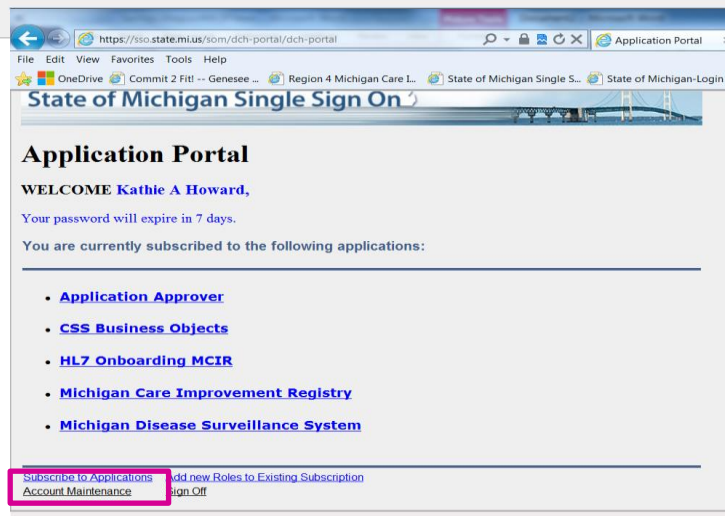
https://sso.state.mi.us/som/dch-portal/dch-portal

Application Portal

File Edit View Favorites Tools Help

OneDrive Commit 2 Fit! -- Genesee ... Region 4 Michigan Care I... State of Michigan Single S... State of Michigan-Login

State of Michigan Single Sign On

Application Portal

WELCOME Kathie A Howard,

Your password will expire in 7 days.

You are currently subscribed to the following applications:

- Application Approver
- CSS Business Objects
- HL7 Onboarding MCIR
- Michigan Care Improvement Registry
- Michigan Disease Surveillance System

Subscribe to Applications Add new Roles to Existing Subscription
Account Maintenance Sign Off